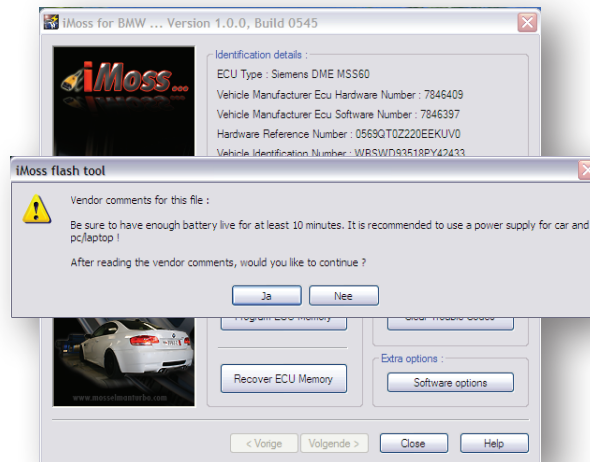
iMoss for BMW ... Version 1.0.0, Build 0545

iMoss...

Identification details :
ECU Type : Siemens DME MSS60
Vehicle Manufacturer Ecu Hardware Number : 7846409
Vehicle Manufacturer Ecu Software Number : 7846397
Hardware Reference Number : 0569QT0Z220EEKUV0
Vehicle Identification Number : WBSWD93518PY42433

iMoss flash tool

Vendor comments for this file :

Be sure to have enough battery live for at least 10 minutes. It is recommended to use a power supply for car and pc/laptop !

After reading the vendor comments, would you like to continue ?

Ja
Nee

Program ECU Memory
Clear Trouble Codes

www.mosselmanturbo.com

Recover ECU Memory

Extra options :
Software options

< Vorige
Volgende >
Close
Help